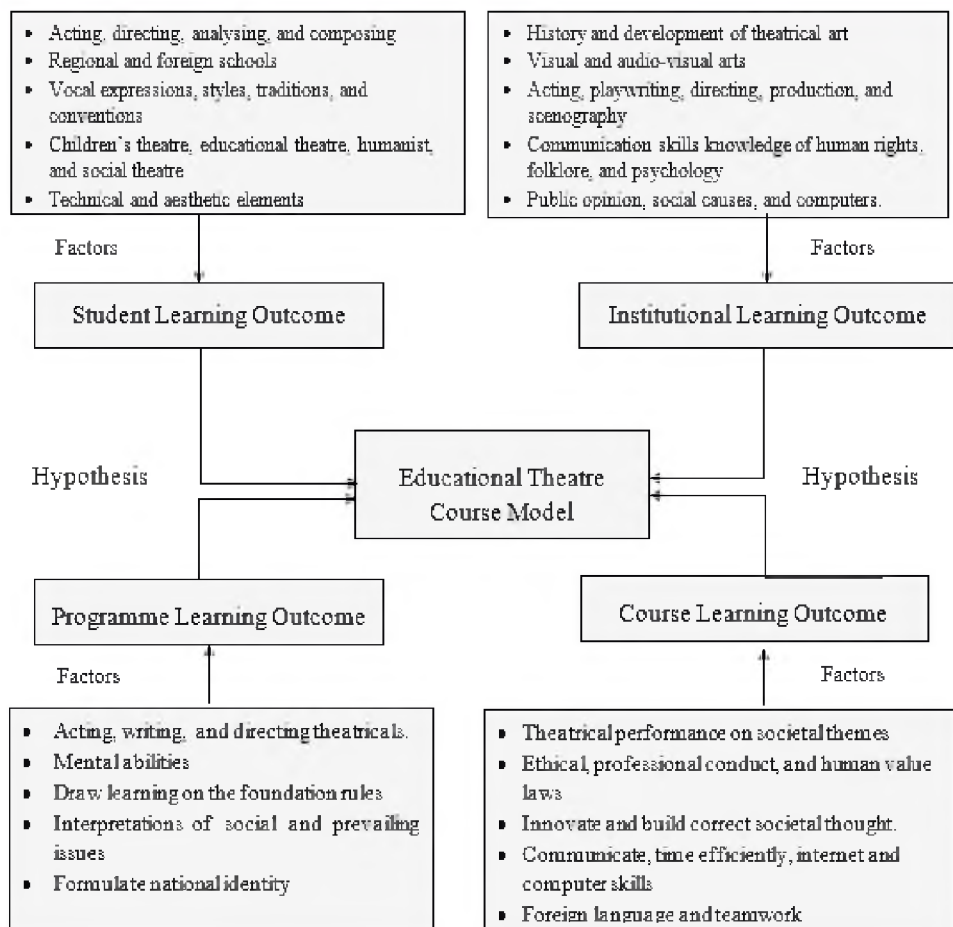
- Acting, directing, analysing, and composing
- Regional and foreign schools
- Vocal expressions, styles, traditions, and conventions
- Children`s theatre, educational theatre, humanist, and social theatre
- Technical and aesthetic elements

- History and development of theatrical art
- Visual and audio-visual arts
- Acting, playwriting, directing, production, and scenography
- Communication skills knowledge of human rights, folklore, and psychology
- Public opinion, social causes, and computers.

Factors

Factors

Student Learning Outcome

Institutional Learning Outcome

Hypothesis

Educational Theatre Course Model

Hypothesis

Programme Learning Outcome

Course Learning Outcome

Factors

Factors

- Acting, writing, and directing theatricals.
- Mental abilities
- Draw learning on the foundation rules
- Interpretations of social and prevailing issues
- Formulate national identity

- Theatrical performance on societal themes
- Ethical, professional conduct, and human value laws
- Innovate and build correct societal thought.
- Communicate, time efficiently, internet and computer skills
- Foreign language and teamwork